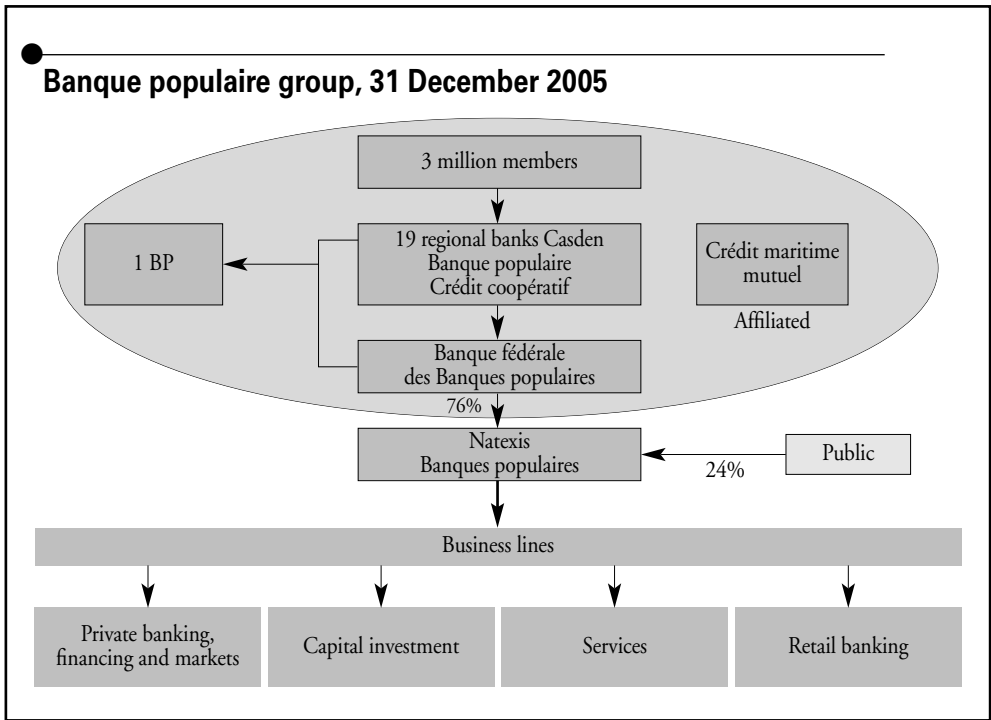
Banque populaire group, 31 December 2005

3 million members

1 BP

19 regional banks Casden Banque populaire Crédit coopératif

Crédit maritime mutuel

Affiliated

Banque fédérale des Banques populaires

76%

Natexis Banques populaires

24%

Public

Business lines

Private banking, financing and markets

Capital investment

Services

Retail banking